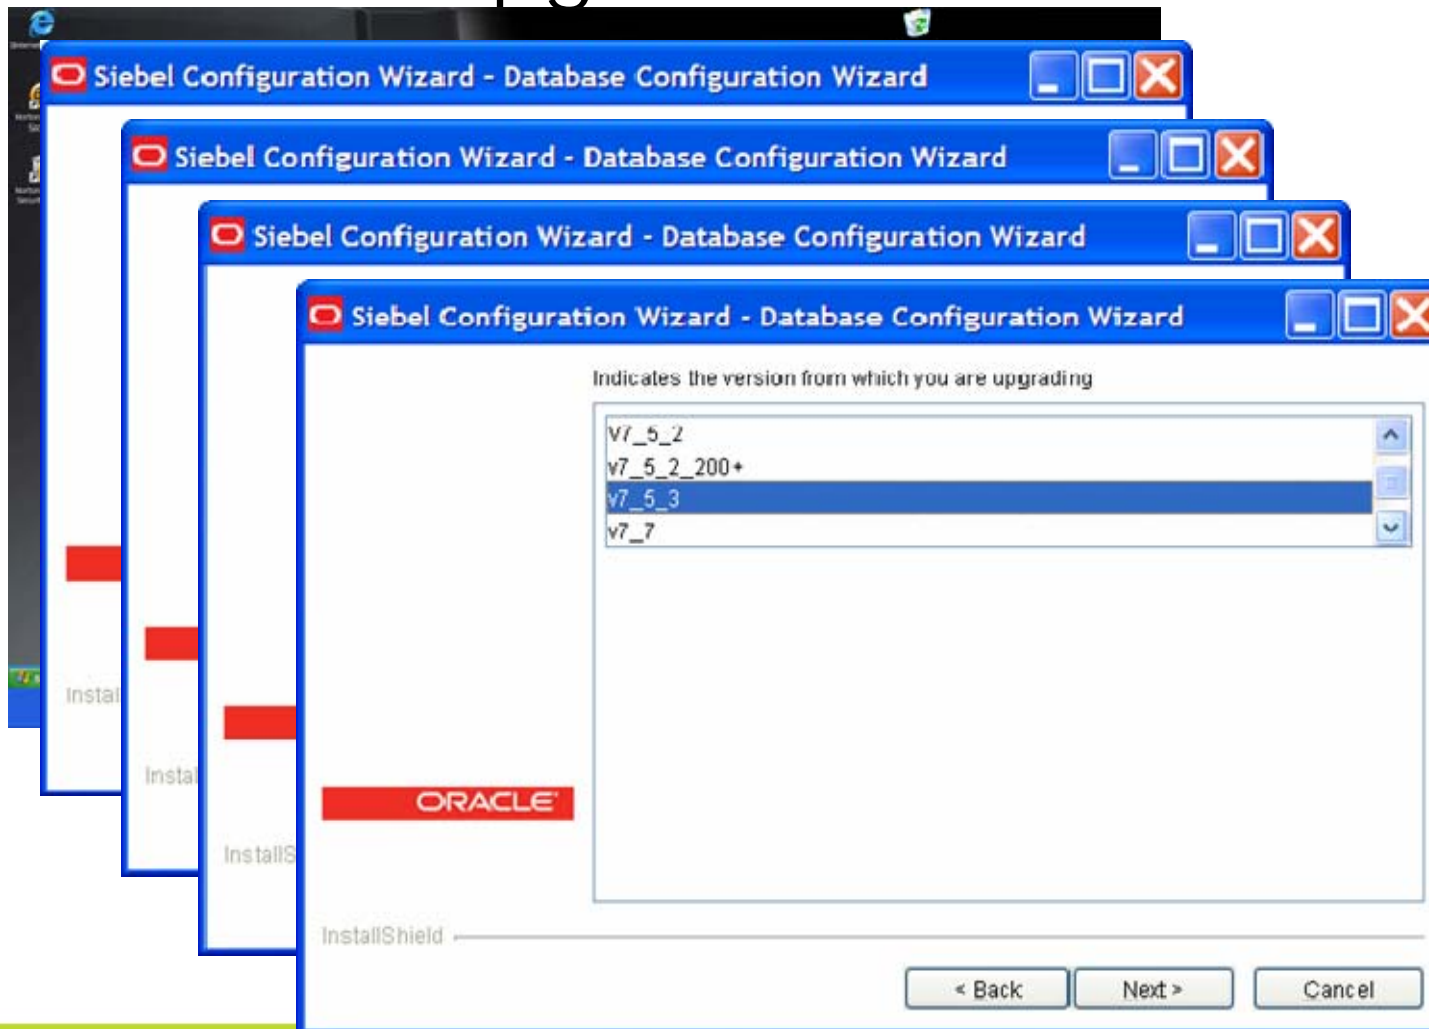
Siebel Configuration Wizard - Database Configuration Wizard

Instal

Siebel Configuration Wizard - Database Configuration Wizard

Instal

Siebel Configuration Wizard - Database Configuration Wizard

InstallS

Siebel Configuration Wizard - Database Configuration Wizard

Indicates the version from which you are upgrading

V7_5_2
v7_5_2_200+
v7_5_3
v7_7

ORACLE

InstallShield

< Back
Next >
Cancel